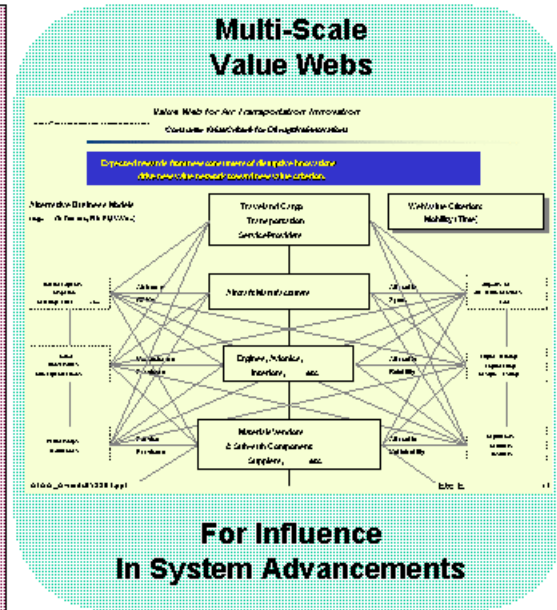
Multi-Scale
Value Webs

Value Web for Air Transportation Innovation

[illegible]

Travel and Cargo
Transportation
Service Providers

Web Value Criterion:
Mobility (Time)

Aircraft Manufacturers

Engines, Avionics,
Interiors, etc.

Materials Vendors
& Software Component
Suppliers, etc.

For Influence
In System Advancements